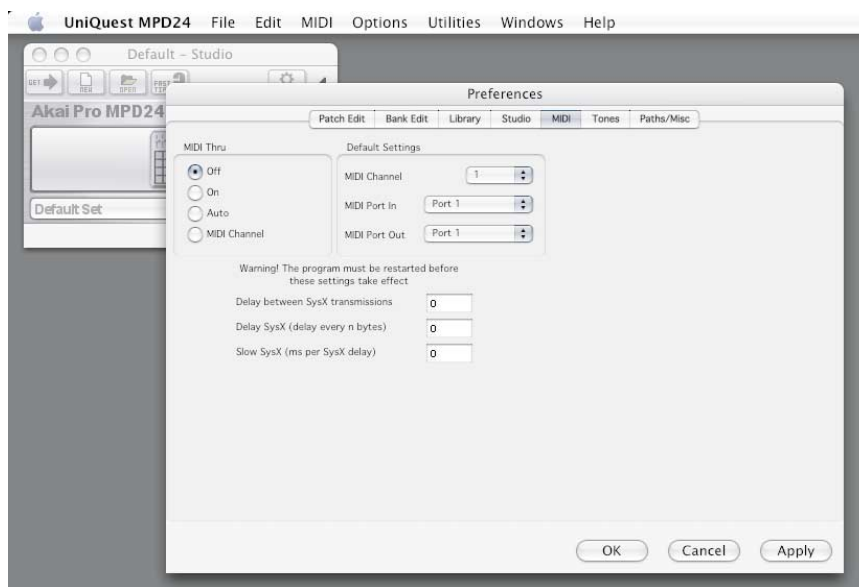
UniQuest MPD24 File Edit MIDI Options Utilities Windows Help

Default – Studio

GET NEW OPEN PREF TIP

Akai Pro MPD24

Default Set

Preferences

Patch Edit | Bank Edit | Library | Studio | MIDI | Tones | Paths/Misc

MIDI Thru

Off
On
Auto
MIDI Channel

Default Settings

MIDI Channel 1
MIDI Port In Port 1
MIDI Port Out Port 1

Warning! The program must be restarted before these settings take effect

Delay between SysX transmissions 0
Delay SysX (delay every n bytes) 0
Slow SysX (ms per SysX delay) 0

OK Cancel Apply